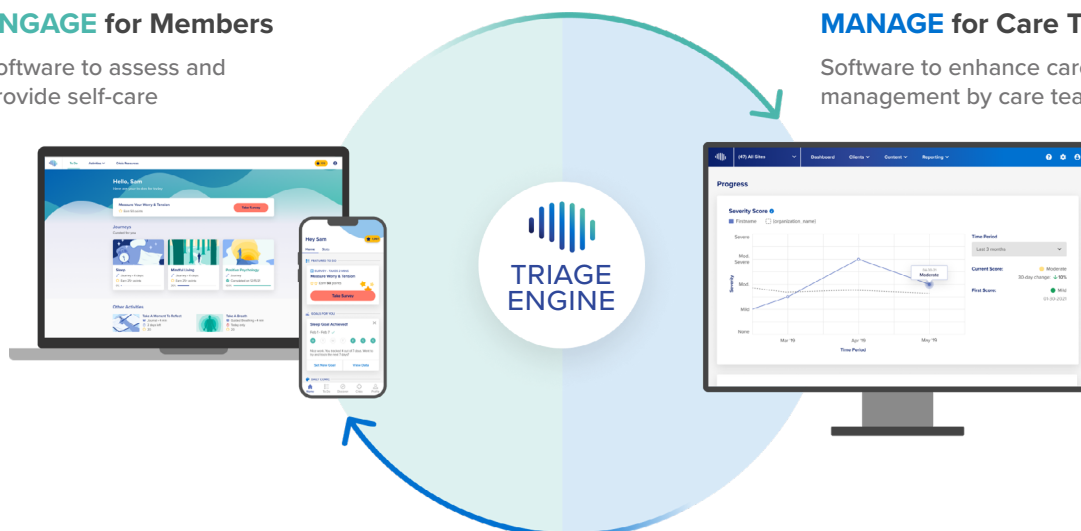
NGAGE for Members

oftware to assess and rovide self-care

MANAGE for Care T

Software to enhance car management by care tea

TRIAGE ENGINE

Hello, Sam

Measure Your Worry & Tension

Take Survey

Journeys

Sleep

Mindful Living

Positive Psychology

Other Activities

Hey Sam

Measure Worry & Tension

Take Survey

Sleep Goal Achieved

Progress

Severity Score

Severe

Mod. Severe

Mod.

Mild

None

Severity

Mar '19

Apr '19

May '19

Time Period

Moderate

Time Period

Last 3 months

Current Score:

Moderate

First Score:

Mild

Dashboard

Clients

Content

Reporting